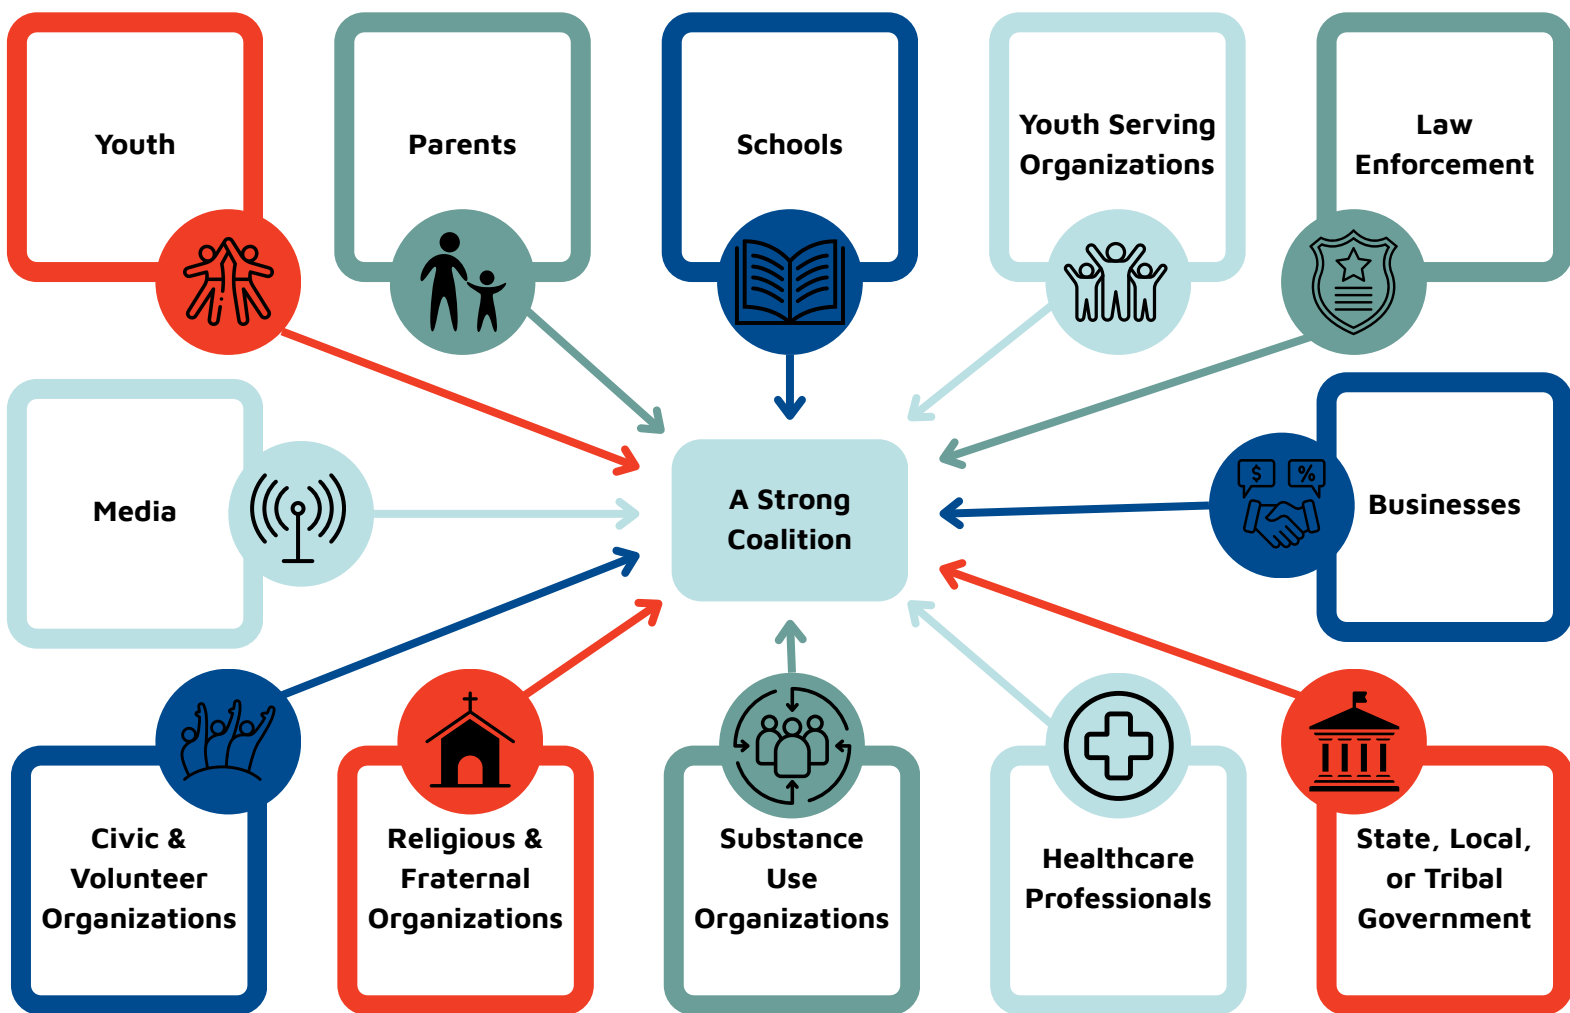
Youth

Parents

Schools

Youth Serving Organizations

Law Enforcement

Media

A Strong Coalition

Businesses

Civic & Volunteer Organizations

Religious & Fraternal Organizations

Substance Use Organizations

Healthcare Professionals

State, Local, or Tribal Government